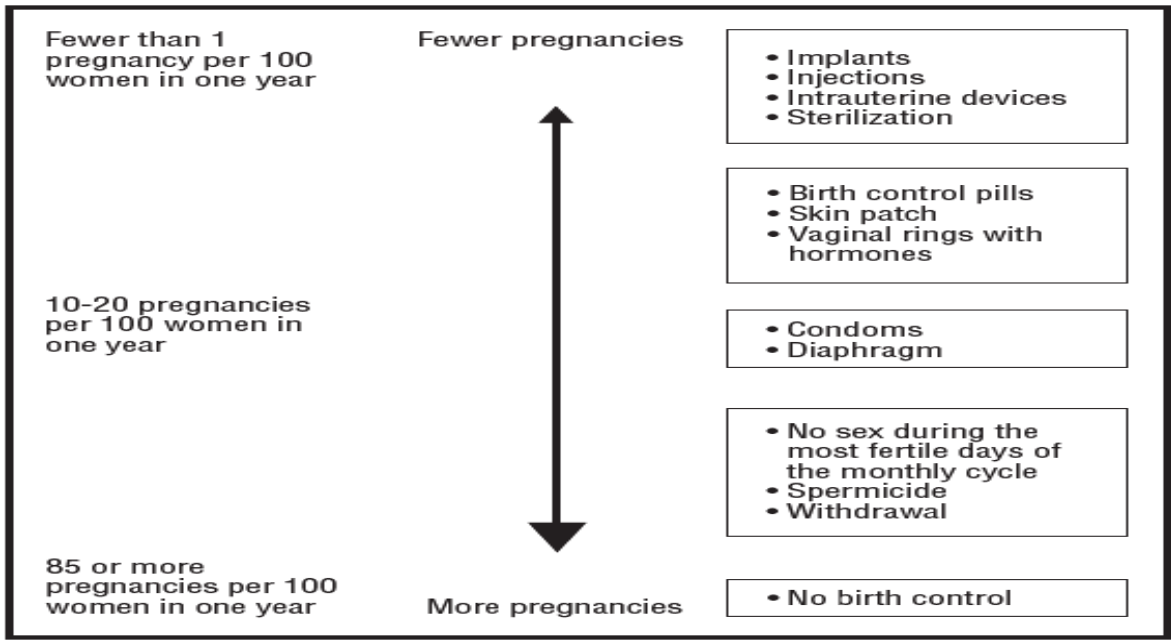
Fewer than 1 pregnancy per 100 women in one year

Fewer pregnancies

• Implants
• Injections
• Intrauterine devices
• Sterilization

• Birth control pills
• Skin patch
• Vaginal rings with hormones

10-20 pregnancies per 100 women in one year

• Condoms
• Diaphragm

• No sex during the most fertile days of the monthly cycle
• Spermicide
• Withdrawal

85 or more pregnancies per 100 women in one year

More pregnancies

• No birth control